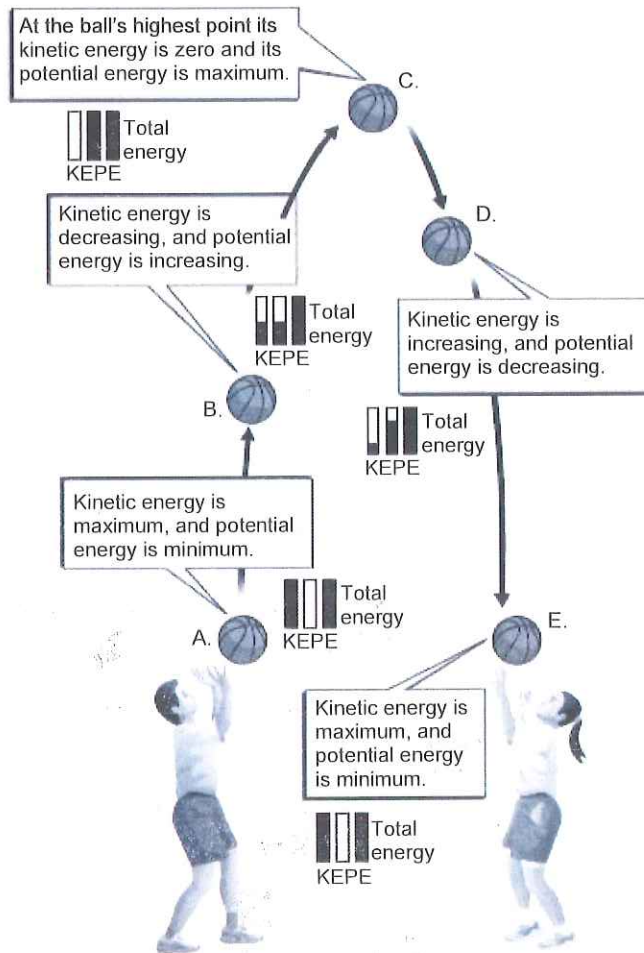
At the ball's highest point its kinetic energy is zero and its potential energy is maximum.

C.

Total energy
KEPE

Kinetic energy is decreasing, and potential energy is increasing.

D.

Total energy
KEPE

Kinetic energy is increasing, and potential energy is decreasing.

B.

Total energy
KEPE

Kinetic energy is maximum, and potential energy is minimum.

Total energy
KEPE

A.

E.

Kinetic energy is maximum, and potential energy is minimum.

Total energy
KEPE